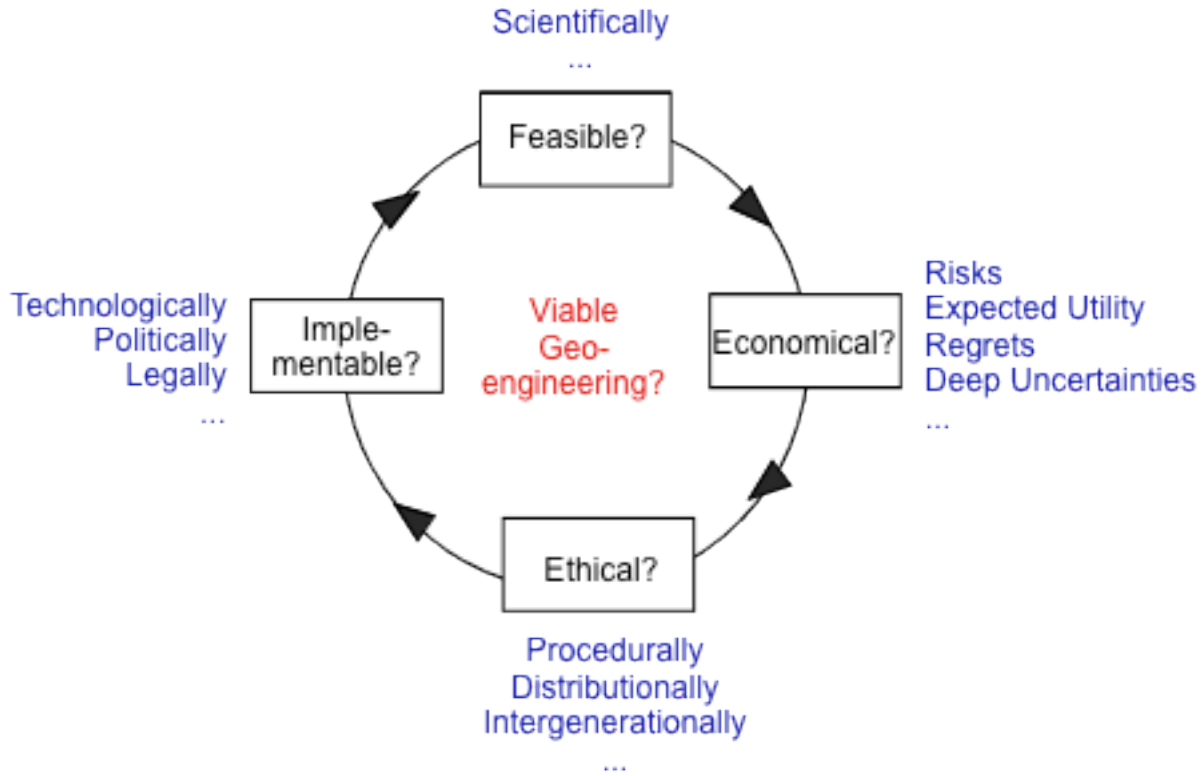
Scientifically
...

Feasible?

Technologically
Politically
Legally
...

Implementable?

Viable Geoengineering?

Economical?

Risks
Expected Utility
Regrets
Deep Uncertainties
...

Ethical?

Procedurally
Distributionally
Intergenerationally
...